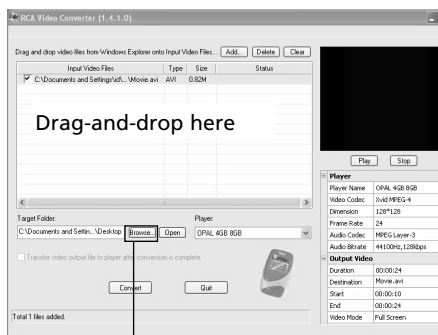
RCA Video Converter (1.4.1.0)

Drag and drop video files from Windows Explorer onto Input Video Files... Add... Delete Clear

| Input Video Files | Type | Size | Status |
|---|---|---|---|
| C:\Documents and Settings\cl\...\Movie.avi | AVI | 0.82M | |

Drag-and-drop here

Target Folder:
C:\Documents and Settin...\Desktop Browse... Open

Player:
OPAL 4GB 8GB

Transfer video output file to player after conversion is complete.

Convert Quit

Total 1 files added.

Play Stop

| Player | |
|---|---|
| Player Name | OPAL 4GB 8GB |
| Video Codec | Xvid MPEG-4 |
| Dimension | 128*128 |
| Frame Rate | 24 |
| Audio Codec | MPEG Layer-3 |
| Audio Bitrate | 44100Hz,128kbps |
| Output Video | |
| Duration | 00:00:24 |
| Destination | Movie.avi |
| Start | 00:00:10 |
| End | 00:00:24 |
| Video Mode | Full Screen |